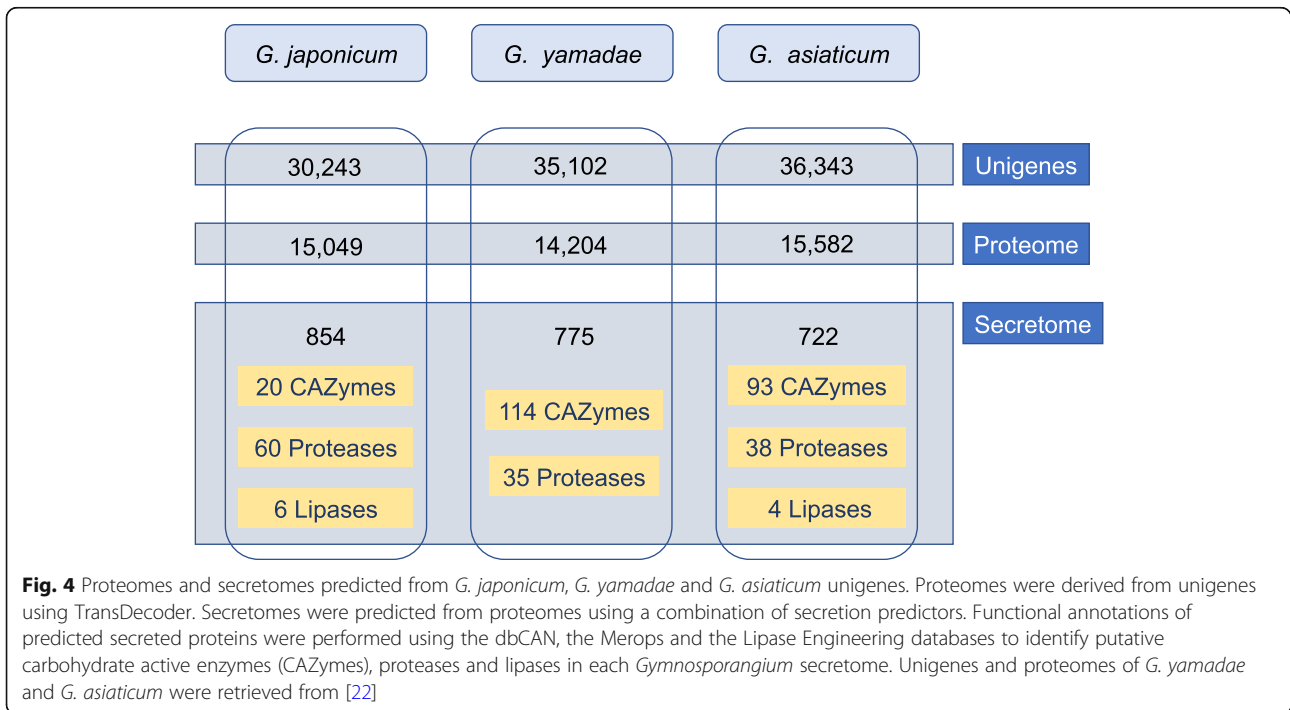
G. japonicum

G. yamadae

G. asiaticum

30,243

35,102

36,343

Unigenes

15,049

14,204

15,582

Proteome

854

775

722

Secretome

20 CAZymes

60 Proteases

6 Lipases

114 CAZymes

35 Proteases

93 CAZymes

38 Proteases

4 Lipases

Fig. 4 Proteomes and secretomes predicted from G. japonicum, G. yamadae and G. asiaticum unigenes. Proteomes were derived from unigenes using TransDecoder. Secretomes were predicted from proteomes using a combination of secretion predictors. Functional annotations of predicted secreted proteins were performed using the dbCAN, the Merops and the Lipase Engineering databases to identify putative carbohydrate active enzymes (CAZymes), proteases and lipases in each Gymnosporangium secretome. Unigenes and proteomes of G. yamadae and G. asiaticum were retrieved from [22]